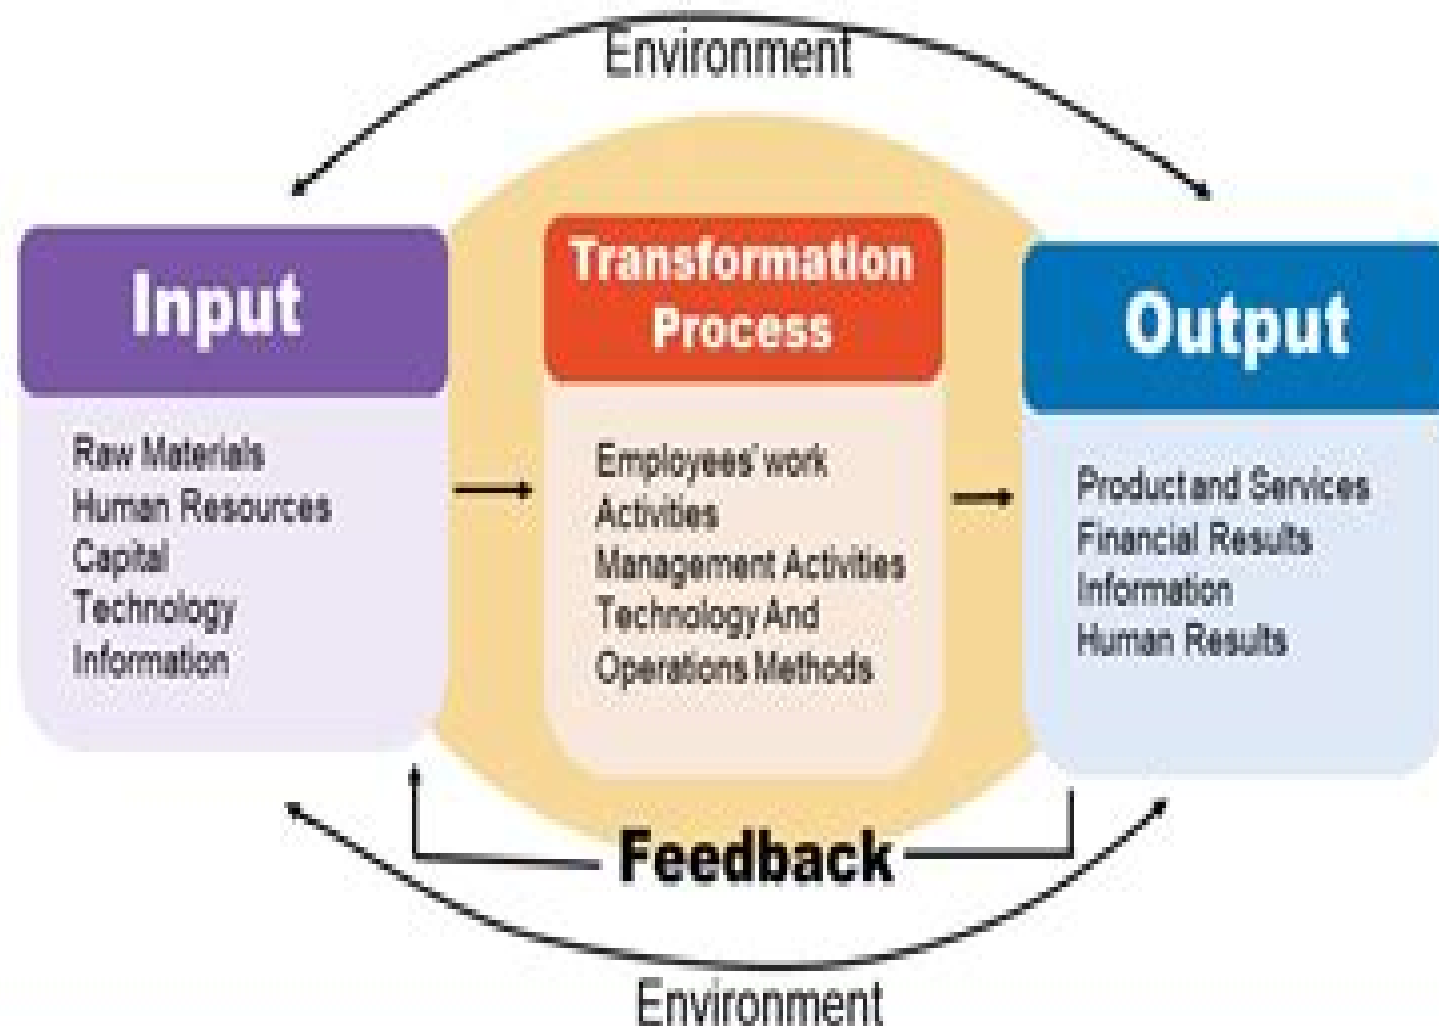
Environment

Input

Raw Materials
Human Resources
Capital
Technology
Information

Transformation Process

Employees' work Activities
Management Activities
Technology And Operations Methods

Output

Product and Services
Financial Results
Information
Human Results

Feedback

Environment